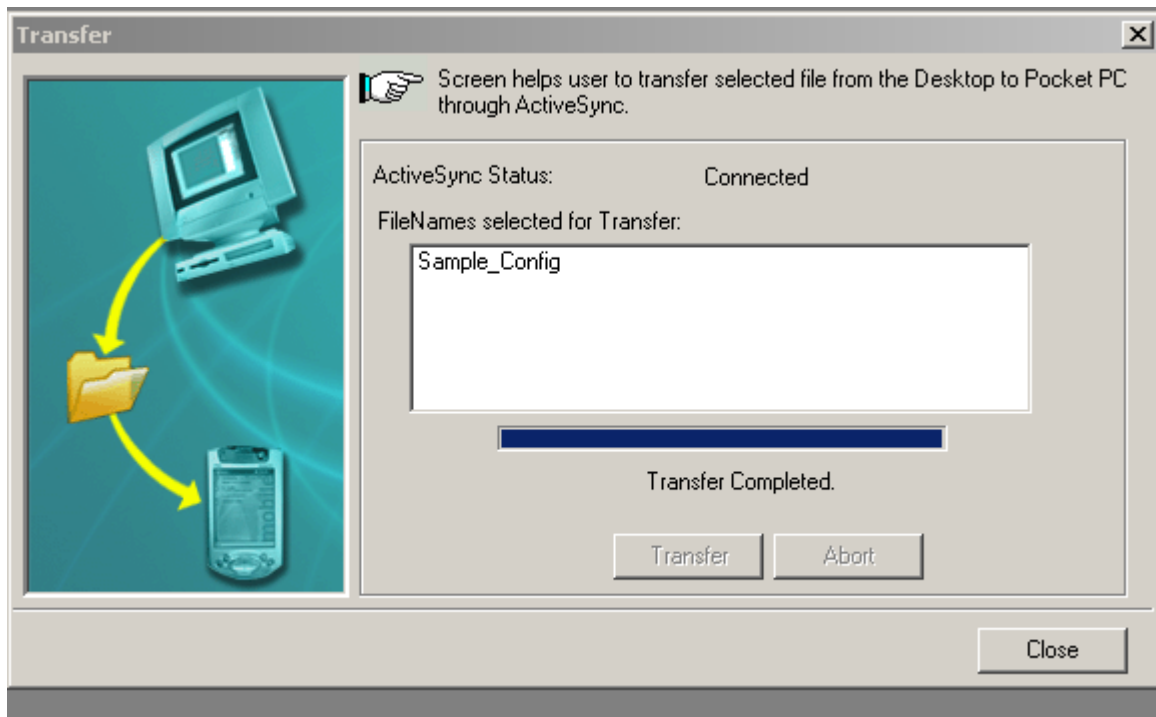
Transfer

Screen helps user to transfer selected file from the Desktop to Pocket PC through ActiveSync.

ActiveSync Status: Connected

FileNames selected for Transfer:

Sample_Config

Transfer Completed.

Transfer Abort

Close